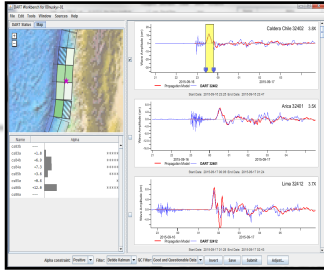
DART Workbench for Illapel-3E
File Edit Tools Window Sources Help
DART Status Map
Caldera Chile 32402 1.6X
Propagation Model DART 32402
Arica 32401 3.5X
DART 32401
Lima 32412 3.7X
DART 32412
Name Alpha
Alpha constraint: Positive Filter: Detided Kalman QC Filter: Good and Questionable Data Invert Save Submit Adjust